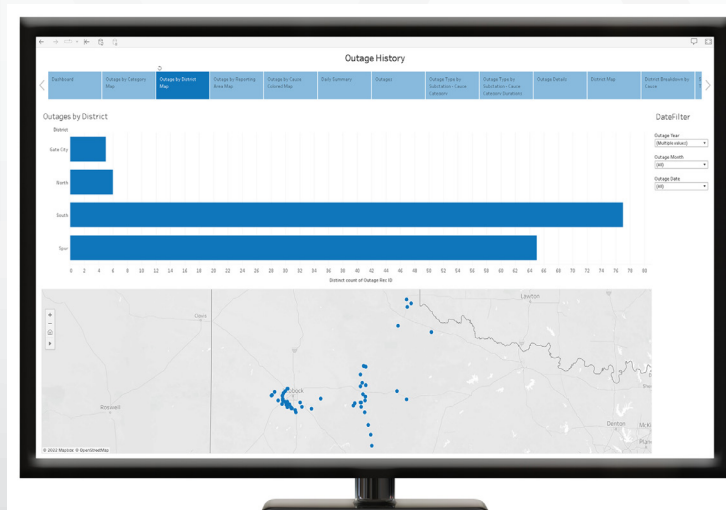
Outage History

Dashboard | Outages by Category Map | Outage by District Map | Outage by Reporting Area Map | Outage by Cause Colored Map | Daily Summary | Outages | Outage Type by Substation - Cause Letroom | Outage Type by Substation - Cause Letroom Duration | Outage Details | District Map | District Breakdown by Cause

Outages by District

District

Gate City

North

South

Spur

0 2 4 6 8 10 12 14 16 18 20 22 24 26 28 30 32 34 36 38 40 42 44 46 48 50 52 54 56 58 60 62 64 66 68 70 72 74 76 78 80

Distinct count of Outage Rec ID

DateFilter

Outage Year
(Multiple values)

Outage Month
(All)

Outage Date
(All)

Lawton

Clovis

Roswell

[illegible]bock

Denton

© 2022 Mapbox © OpenStreetMap